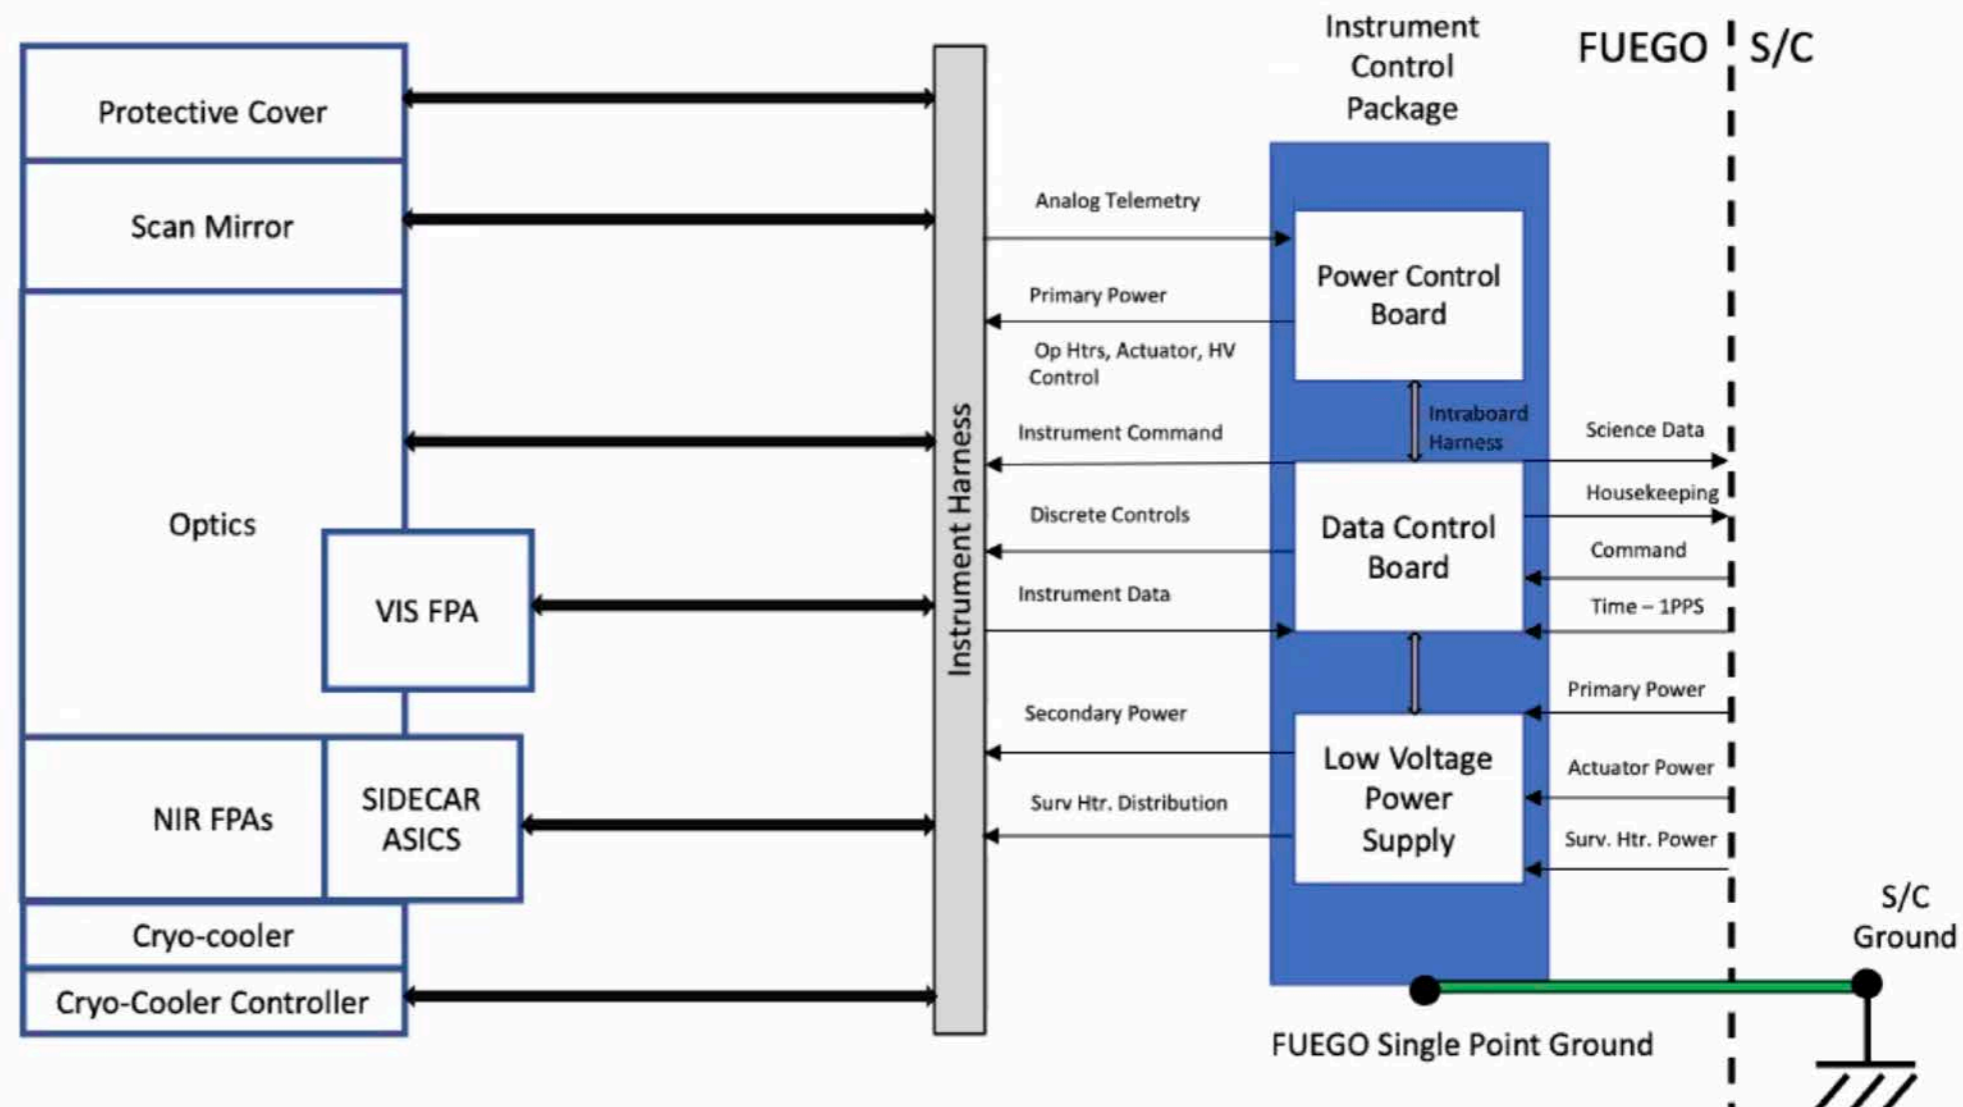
Protective Cover

Scan Mirror

Optics

VIS FPA

NIR FPAs

SIDECAR ASICS

Cryo-cooler

Cryo-Cooler Controller

Instrument Harness

Instrument Control Package

FUEGO

S/C

Analog Telemetry

Primary Power

Op Htrs, Actuator, HV Control

Instrument Command

Discrete Controls

Instrument Data

Secondary Power

Surv Htr. Distribution

Power Control Board

Intraboard Harness

Data Control Board

Low Voltage Power Supply

Science Data

Housekeeping

Command

Time – 1PPS

Primary Power

Actuator Power

Surv. Htr. Power

S/C Ground

FUEGO Single Point Ground